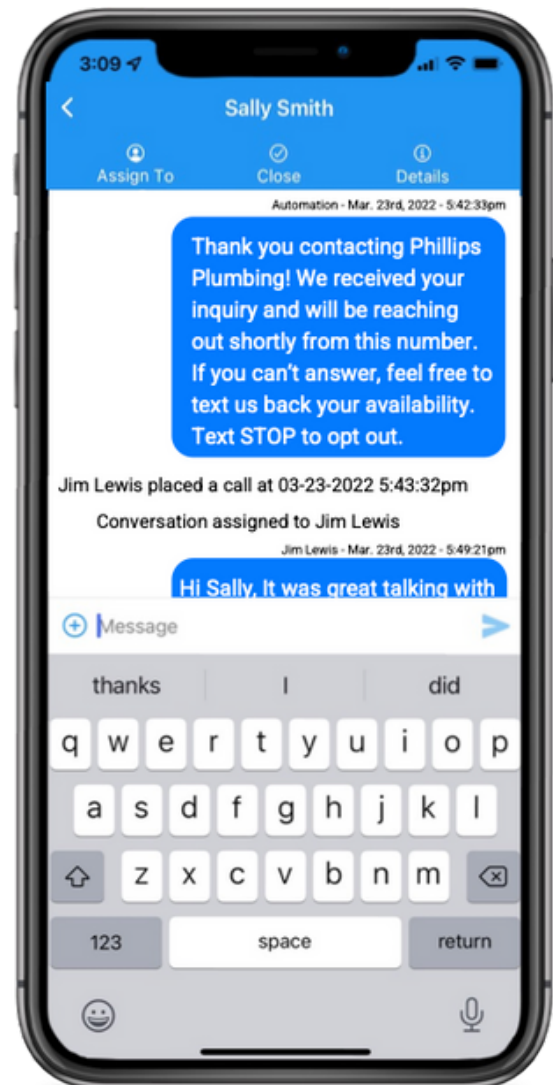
3:09

Sally Smith

Assign To
Close
Details

Automation - Mar. 23rd, 2022 - 5:42:33pm

Thank you contacting Phillips Plumbing! We received your inquiry and will be reaching out shortly from this number. If you can't answer, feel free to text us back your availability. Text STOP to opt out.

Jim Lewis placed a call at 03-23-2022 5:43:32pm

Conversation assigned to Jim Lewis

Jim Lewis - Mar. 23rd, 2022 - 5:49:21pm

Hi Sally, It was great talking with

Message

thanks | I | did

q w e r t y u i o p
a s d f g h j k l
z x c v b n m
123 space return